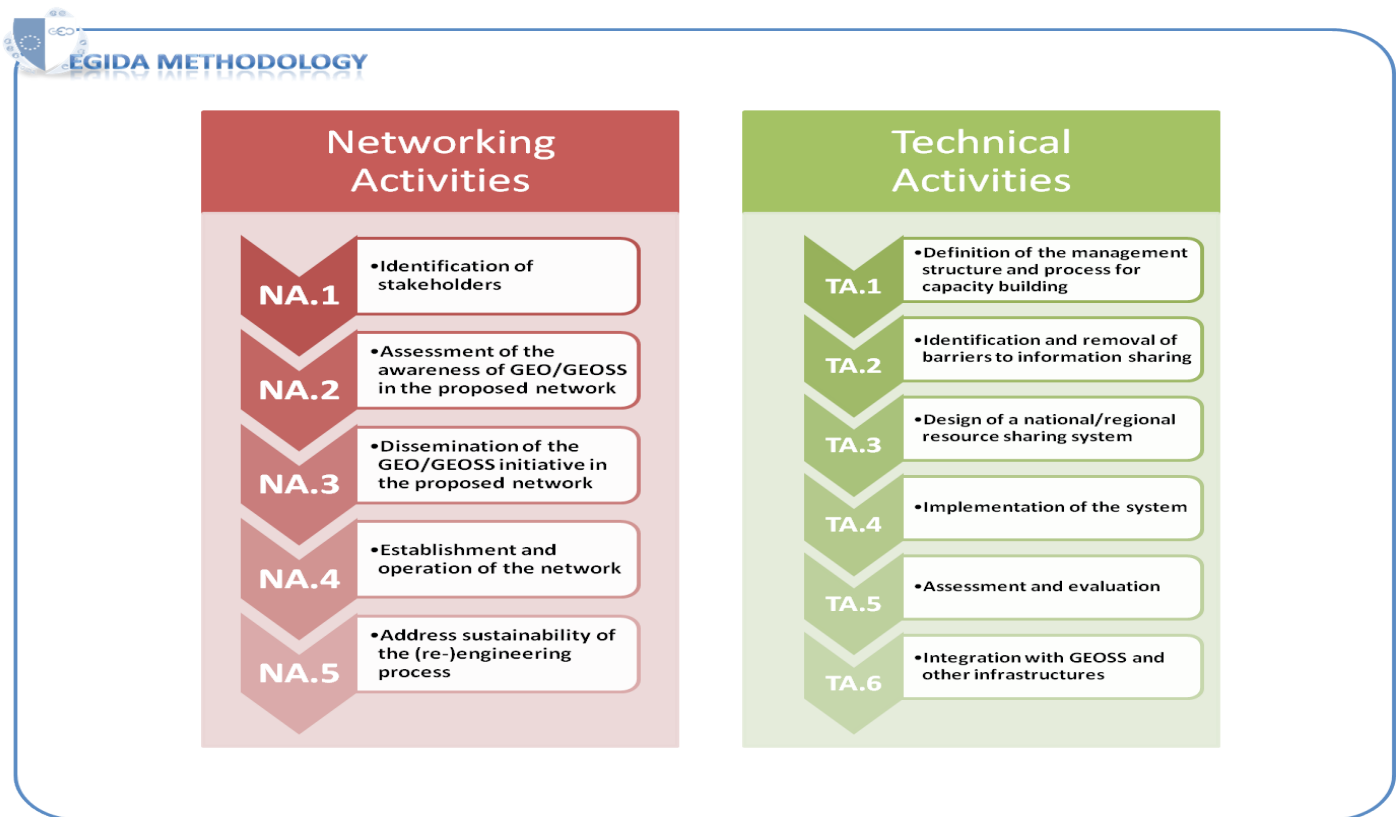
EGIDA METHODOLOGY

Networking Activities

NA.1
•Identification of stakeholders

NA.2
•Assessment of the awareness of GEO/GEOSS in the proposed network

NA.3
•Dissemination of the GEO/GEOSS initiative in the proposed network

NA.4
•Establishment and operation of the network

NA.5
•Address sustainability of the (re-)engineering process

Technical Activities

TA.1
•Definition of the management structure and process for capacity building

TA.2
•Identification and removal of barriers to information sharing

TA.3
•Design of a national/regional resource sharing system

TA.4
•Implementation of the system

TA.5
•Assessment and evaluation

TA.6
•Integration with GEOSS and other infrastructures